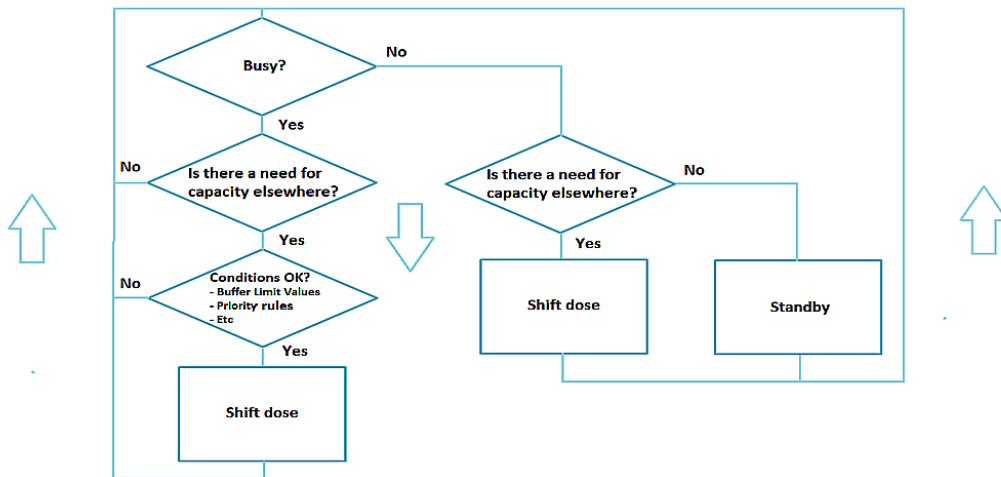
Busy?

No

Yes

No

Is there a need for capacity elsewhere?

Yes

No

Conditions OK?
- Buffer Limit Values
- Priority rules
- Etc

Yes

Shift dose

Is there a need for capacity elsewhere?

No

Yes

Shift dose

Standby